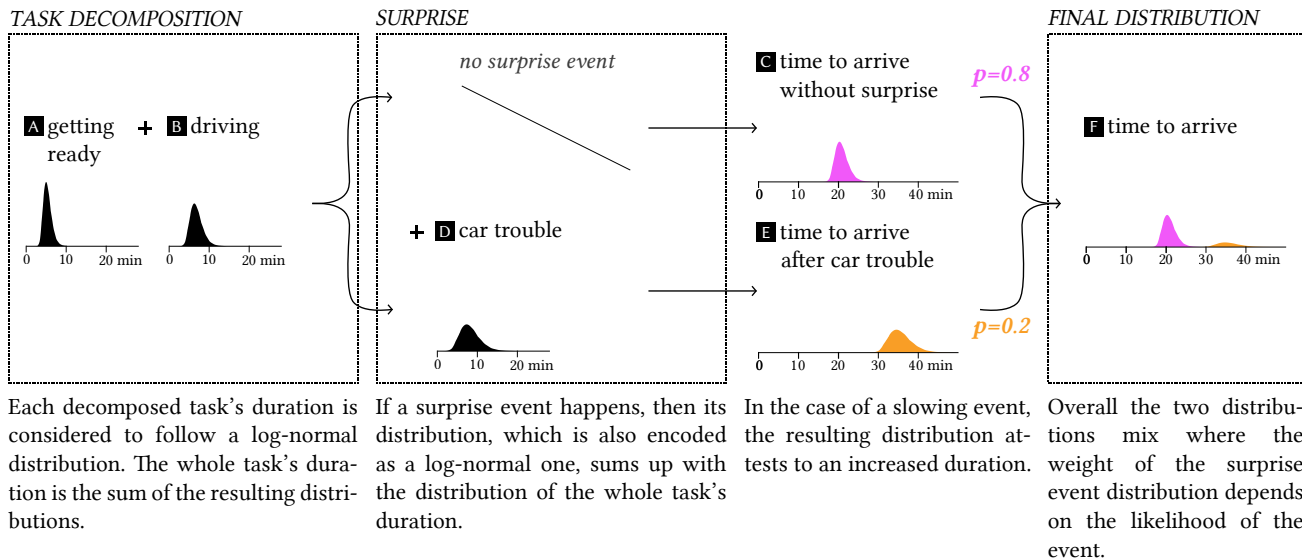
TASK DECOMPOSITION

A getting ready + B driving

0 10 20 min 0 10 20 min

Each decomposed task's duration is considered to follow a log-normal distribution. The whole task's duration is the sum of the resulting distributions.

SURPRISE

no surprise event

+ D car trouble

0 10 20 min

If a surprise event happens, then its distribution, which is also encoded as a log-normal one, sums up with the distribution of the whole task's duration.

C time to arrive without surprise

0 10 20 30 40 min

E time to arrive after car trouble

0 10 20 30 40 min

In the case of a slowing event, the resulting distribution attests to an increased duration.

p=0.8

p=0.2

FINAL DISTRIBUTION

F time to arrive

0 10 20 30 40 min

Overall the two distributions mix where the weight of the surprise event distribution depends on the likelihood of the event.